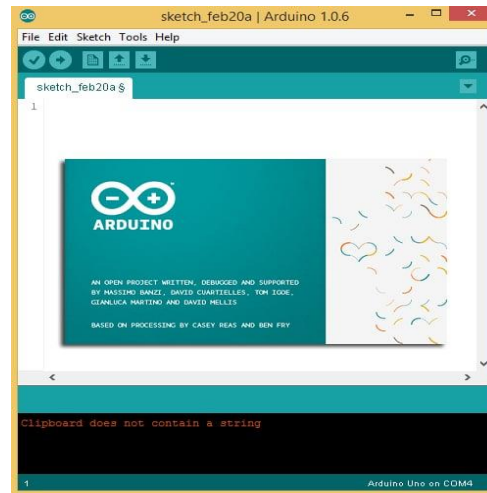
sketch_feb20a | Arduino 1.0.6

File Edit Sketch Tools Help

sketch_feb20a §

1

ARDUINO

AN OPEN PROJECT WRITTEN, DEBUGGED AND SUPPORTED BY MASSIMO BANZI, DAVID CUARTIELLES, TOM IGOE, GIANLUCA MARTINO AND DAVID MELLIS

BASED ON PROCESSING BY CASEY REAS AND BEN FRY

Clipboard does not contain a string

1

Arduino Uno on COM4